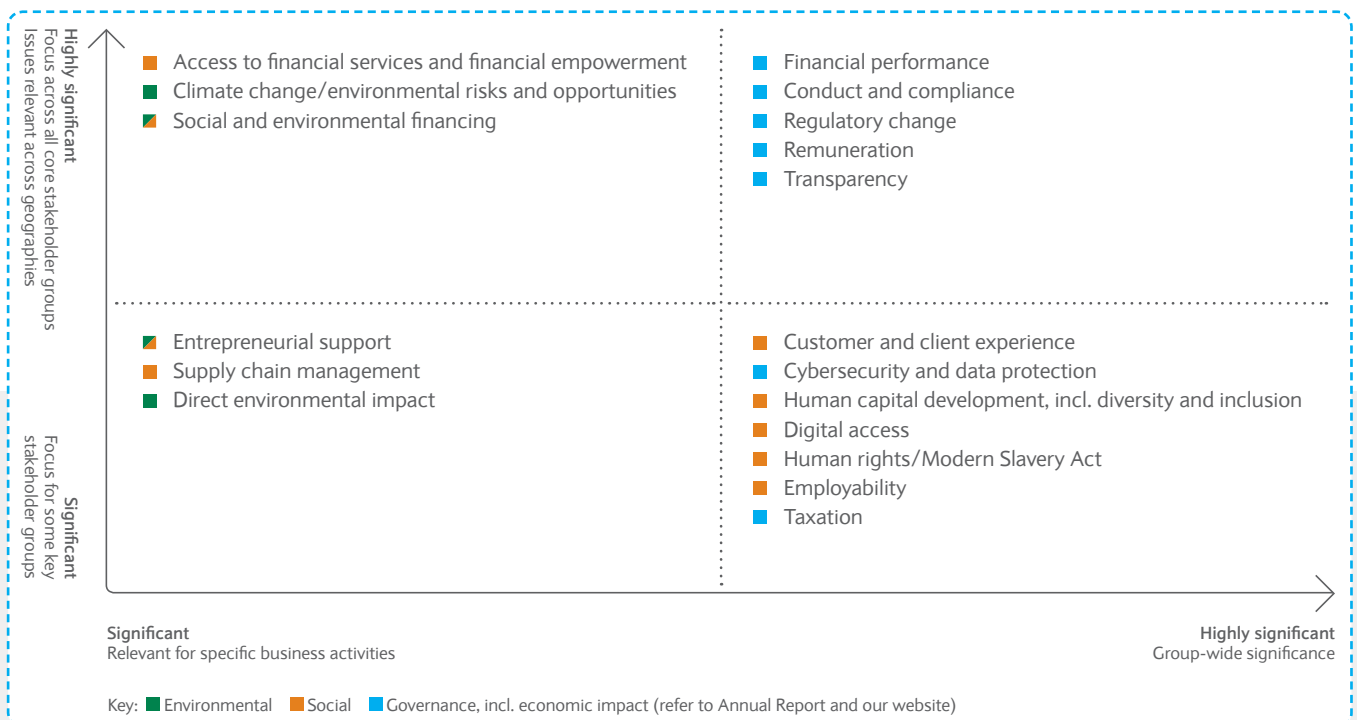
Highly significant
Focus across all core stakeholder groups
Issues relevant across geographies

Access to financial services and financial empowerment
Climate change/environmental risks and opportunities
Social and environmental financing

Financial performance
Conduct and compliance
Regulatory change
Remuneration
Transparency

Significant
Focus for some key stakeholder groups

Entrepreneurial support
Supply chain management
Direct environmental impact

Customer and client experience
Cybersecurity and data protection
Human capital development, incl. diversity and inclusion
Digital access
Human rights/Modern Slavery Act
Employability
Taxation

Significant
Relevant for specific business activities

Highly significant
Group-wide significance

Key: Environmental Social Governance, incl. economic impact (refer to Annual Report and our website)